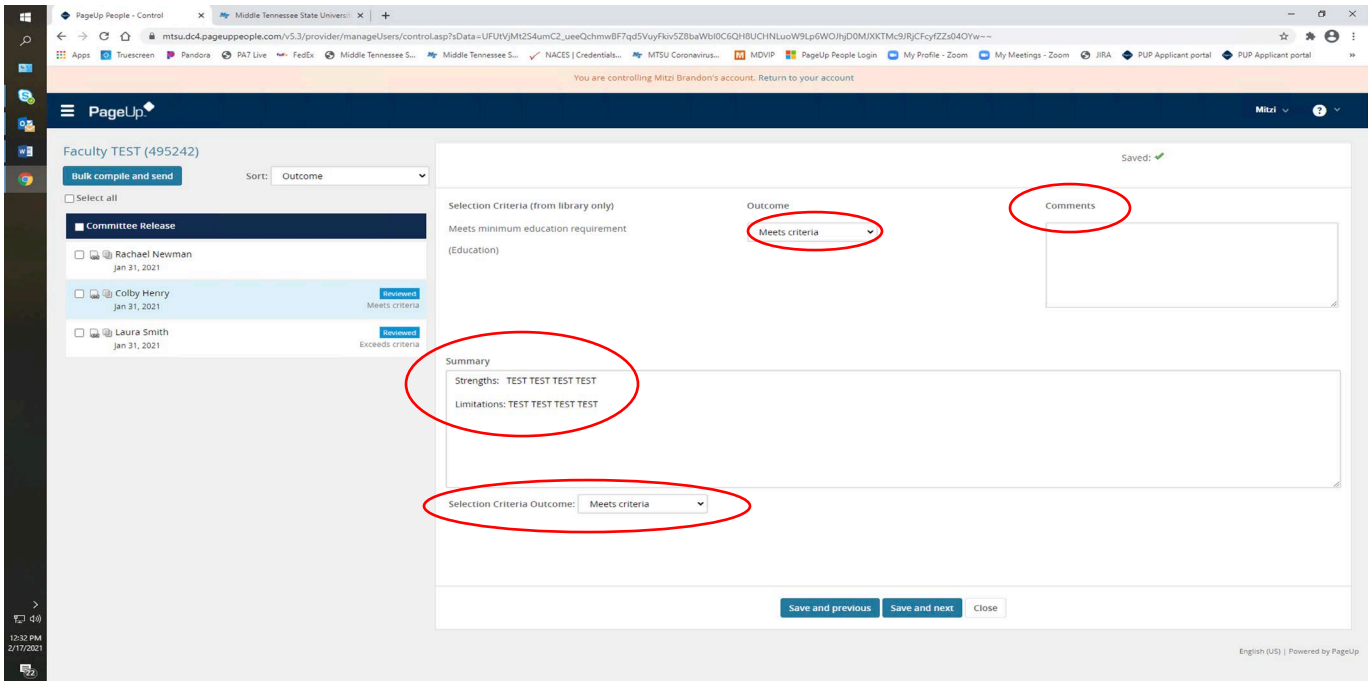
PageUp People - Control ×
Middle Tennessee State Universi ×
+

mtsu.dc4.pageuppeople.com/v5.3/provider/manageUsers/control.asp?sData=UFUtVjMt2S4umC2_ueeQchmwBF7qd5VuyFkiv5Z8baWbI0C6QH8UCHNLuoW9Lp6WOJhjD0MJXKTMc9JRjCFcyfZZs04OYw~~

Apps Truescreen Pandora PA7 Live FedEx Middle Tennessee S... Middle Tennessee S... NACES | Credentials... MTSU Coronavirus... MDVIP PageUp People Login My Profile - Zoom My Meetings - Zoom JIRA PUP Applicant portal PUP Applicant portal

You are controlling Mitzi Brandon's account. Return to your account

PageUp

Mitzi

Faculty TEST (495242)

Bulk compile and send

Sort: Outcome

Select all

Committee Release

Rachael Newman
Jan 31, 2021

Colby Henry
Jan 31, 2021
Reviewed
Meets criteria

Laura Smith
Jan 31, 2021
Reviewed
Exceeds criteria

Saved:

Selection Criteria (from library only)

Outcome

Comments

Meets minimum education requirement (Education)

Meets criteria

Summary

Strengths: TEST TEST TEST TEST

Limitations: TEST TEST TEST TEST

Selection Criteria Outcome: Meets criteria

Save and previous
Save and next
Close

English (US) | Powered by PageUp

12:32 PM
2/17/2021
22